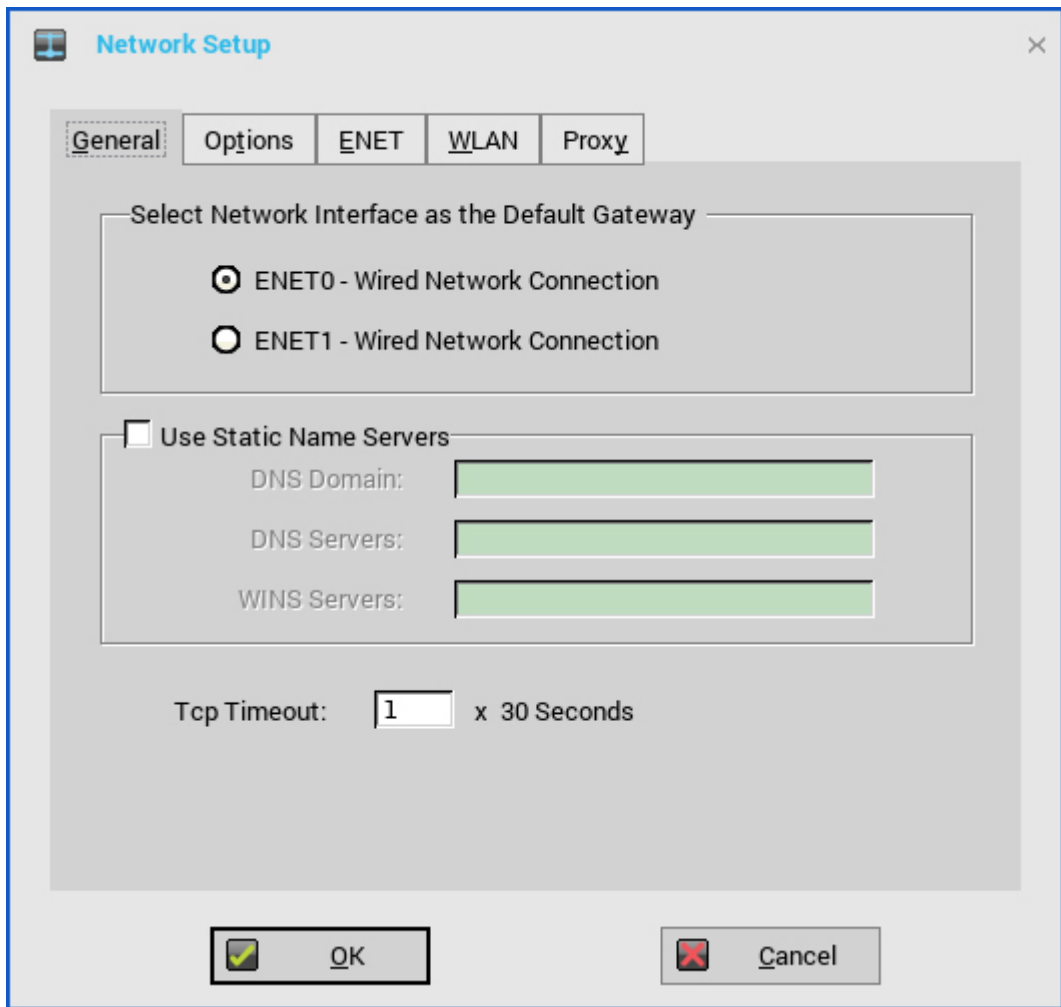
Network Setup

×

General | Options | ENET | WLAN | Proxy

Select Network Interface as the Default Gateway

ENET0 - Wired Network Connection

ENET1 - Wired Network Connection

Use Static Name Servers

DNS Domain:

DNS Servers:

WINS Servers:

Tcp Timeout: 1 x 30 Seconds

OK

Cancel